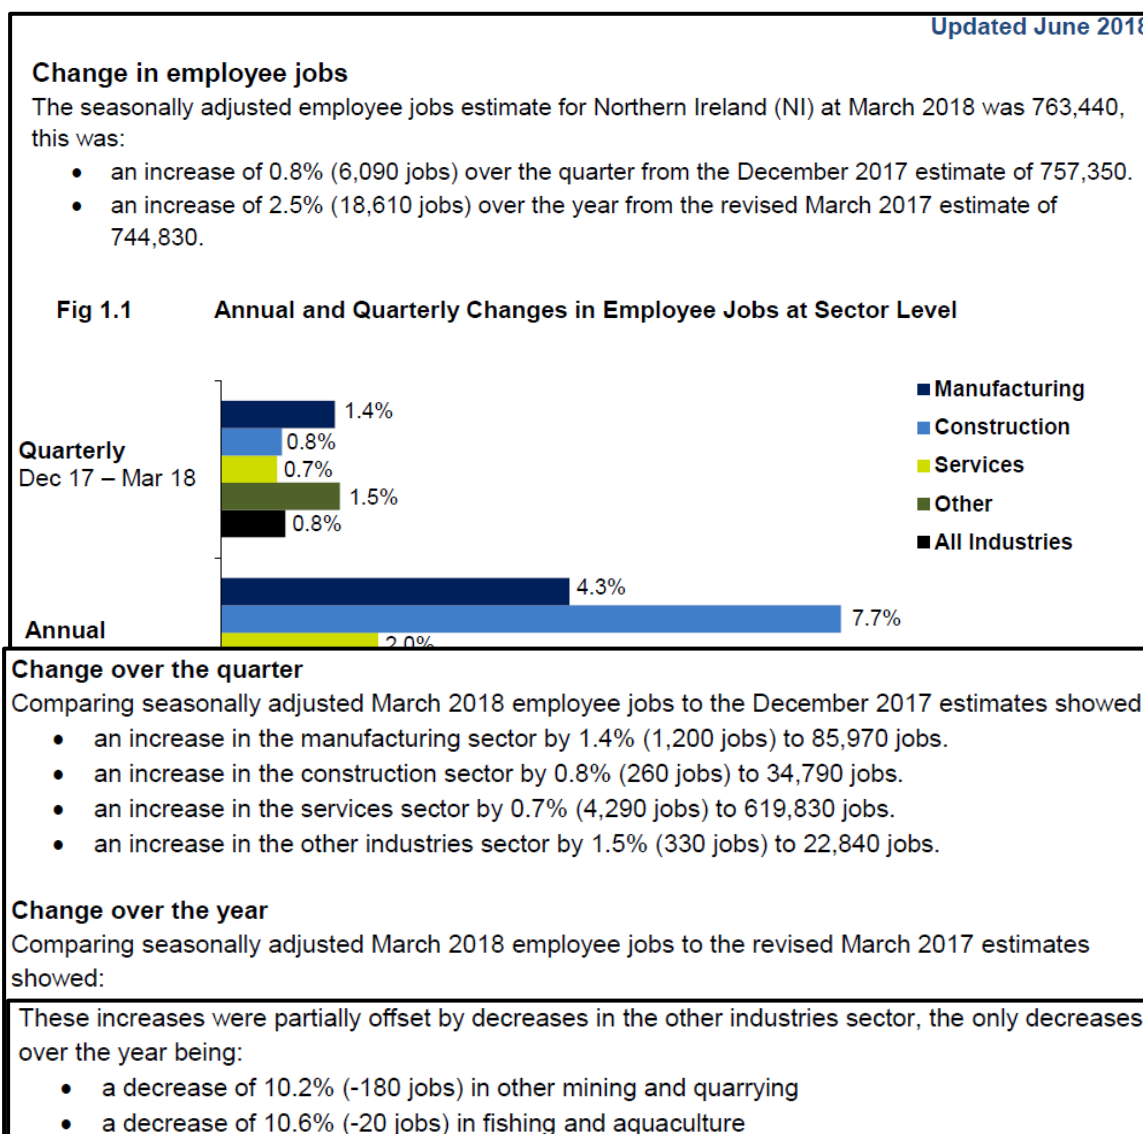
Updated June 2018

Change in employee jobs
The seasonally adjusted employee jobs estimate for Northern Ireland (NI) at March 2018 was 763,440, this was:
• an increase of 0.8% (6,090 jobs) over the quarter from the December 2017 estimate of 757,350.
• an increase of 2.5% (18,610 jobs) over the year from the revised March 2017 estimate of 744,830.

Fig 1.1 Annual and Quarterly Changes in Employee Jobs at Sector Level

Quarterly
Dec 17 – Mar 18
1.4%
0.8%
0.7%
1.5%
0.8%

Annual
4.3%
7.7%
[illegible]

Manufacturing
Construction
Services
Other
All Industries

Change over the quarter
Comparing seasonally adjusted March 2018 employee jobs to the December 2017 estimates showed
• an increase in the manufacturing sector by 1.4% (1,200 jobs) to 85,970 jobs.
• an increase in the construction sector by 0.8% (260 jobs) to 34,790 jobs.
• an increase in the services sector by 0.7% (4,290 jobs) to 619,830 jobs.
• an increase in the other industries sector by 1.5% (330 jobs) to 22,840 jobs.

Change over the year
Comparing seasonally adjusted March 2018 employee jobs to the revised March 2017 estimates showed:

These increases were partially offset by decreases in the other industries sector, the only decreases over the year being:
• a decrease of 10.2% (-180 jobs) in other mining and quarrying
• a decrease of 10.6% (-20 jobs) in fishing and aquaculture